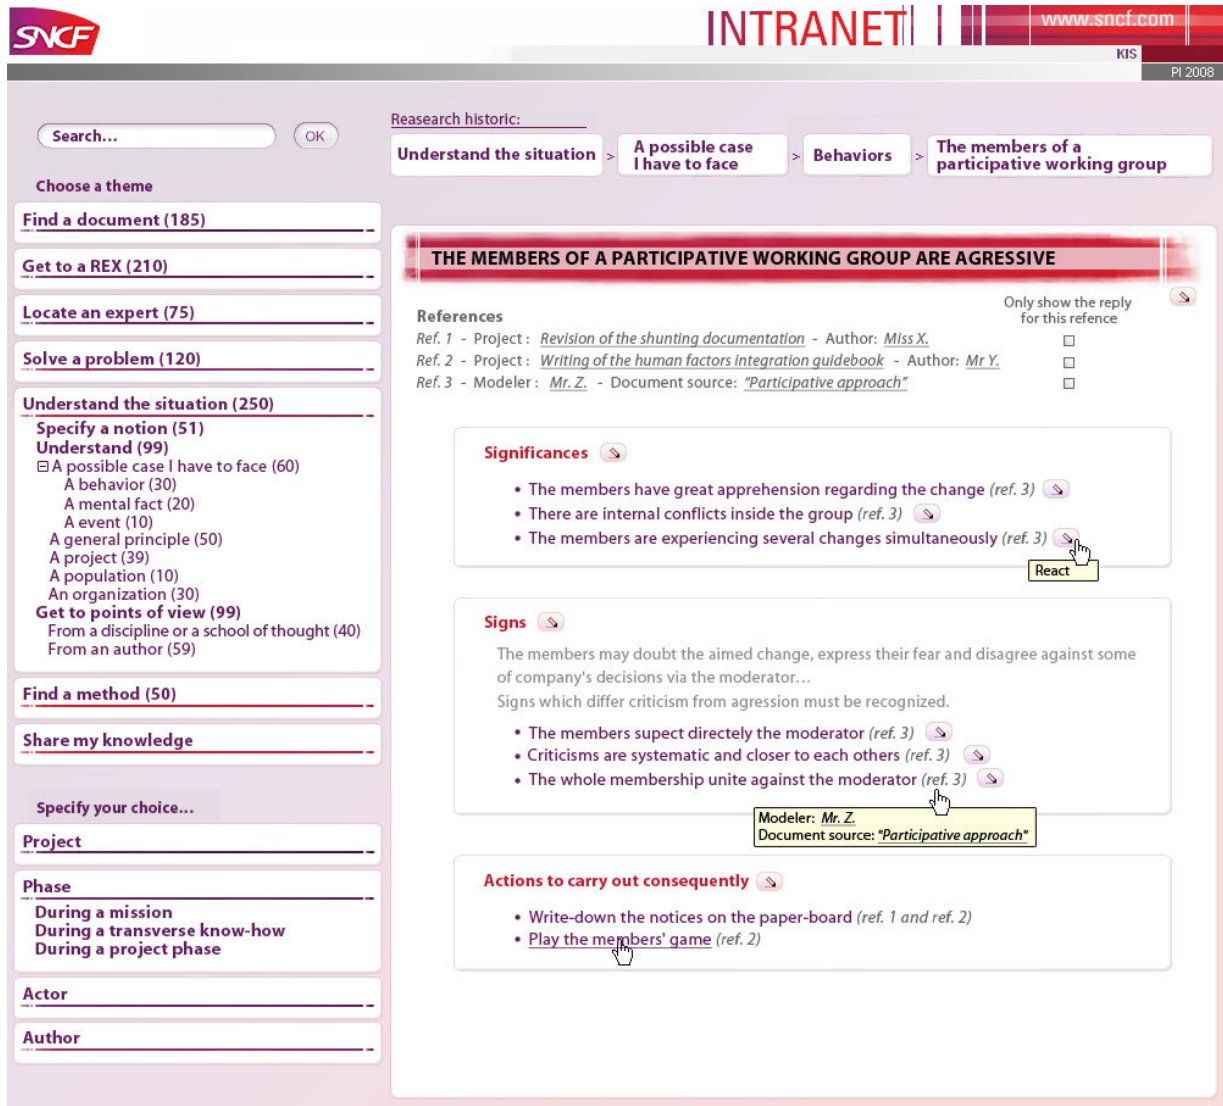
SNCF

INTRANET

www.sncf.com

KIS

PI 2008

Search...

OK

Choose a theme

Find a document (185)

Get to a REX (210)

Locate an expert (75)

Solve a problem (120)

Understand the situation (250)

Specify a notion (51)

Understand (99)

⊟ A possible case I have to face (60)

A behavior (30)

A mental fact (20)

A event (10)

A general principle (50)

A project (39)

A population (10)

An organization (30)

Get to points of view (99)

From a discipline or a school of thought (40)

From an author (59)

Find a method (50)

Share my knowledge

Specify your choice...

Project

Phase

During a mission

During a transverse know-how

During a project phase

Actor

Author

Reasearch historic:

Understand the situation > A possible case I have to face > Behaviors > The members of a participative working group

THE MEMBERS OF A PARTICIPATIVE WORKING GROUP ARE AGRESSIVE

References

Only show the reply for this refence

Ref. 1 - Project : Revision of the shunting documentation - Author: Miss X.

Ref. 2 - Project : Writing of the human factors integration guidebook - Author: Mr Y.

Ref. 3 - Modeler : Mr. Z. - Document source: "Participative approach"

Significances

• The members have great apprehension regarding the change (ref. 3)

• There are internal conflicts inside the group (ref. 3)

• The members are experiencing several changes simultaneously (ref. 3)

React

Signs

The members may doubt the aimed change, express their fear and disagree against some of company's decisions via the moderator...

Signs which differ criticism from agression must be recognized.

• The members supect directely the moderator (ref. 3)

• Criticisms are systematic and closer to each others (ref. 3)

• The whole membership unite against the moderator (ref. 3)

Modeler: Mr. Z.

Document source: "Participative approach"

Actions to carry out consequently

• Write-down the notices on the paper-board (ref. 1 and ref. 2)

• Play the members' game (ref. 2)